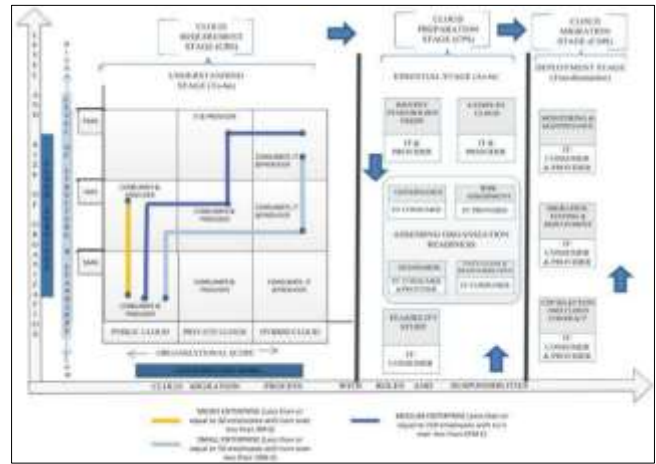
CLOUD REQUIREMENT STAGE (CRS)

CLOUD PREPARATION STAGE (CPS)

CLOUD MIGRATION STAGE (CMS)

UNDERSTANDING STAGE (To-Be)

ESSENTIAL STAGE (As-Is)

DEPLOYMENT STAGE (Transformation)

SME

IT & PROVIDER

CONSUMER IT & PROVIDER

CONSUMER & ANALYZER

CONSUMER & PROVIDER

CONSUMER IT & PROVIDER

CONSUMER & PROVIDER

CONSUMER PROVIDER

CONSUMER IT & PROVIDER

PUBLIC CLOUD

PRIVATE CLOUD

HYBRID CLOUD

ORGANIZATIONAL GUIDE

IT & PROVIDER

IT & PROVIDER

IT CONSUMER

IT PROVIDER

ASSESSING ORGANIZATION READINESS

IT CONSUMER & PROVIDER

IT CONSUMER

FEASIBILITY STUDY

IT CONSUMER

MONITORING & MAINTENANCE

IT CONSUMER & PROVIDER

MIGRATION TESTING & DEPLOYMENT

IT CONSUMER & PROVIDER

IT CONSUMER & PROVIDER

CLOUD MIGRATION PROCESS WITH ROLES AND RESPONSIBILITIES

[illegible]